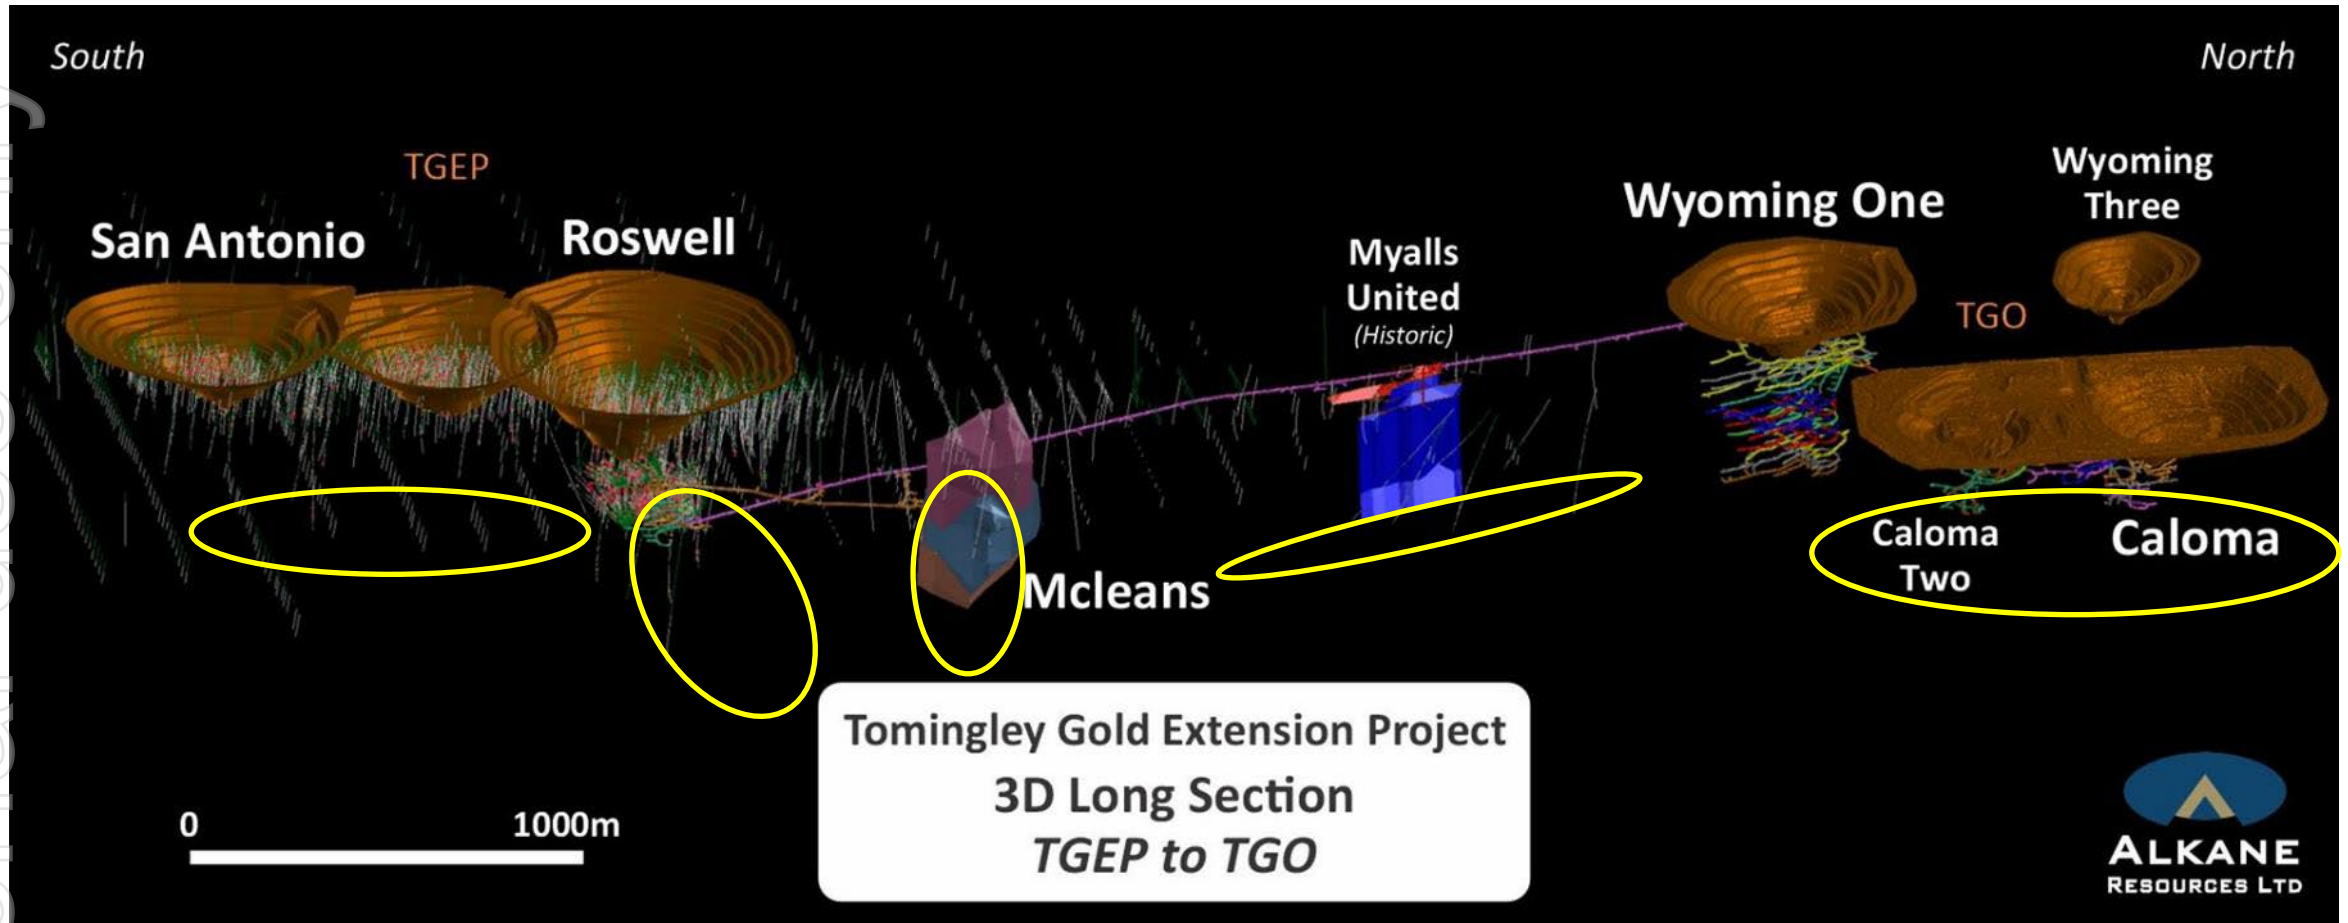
South

North

TGEP

San Antonio

Roswell

Myalls United (Historic)

Wyoming One

Wyoming Three

TGO

Mcleans

Caloma Two

Caloma

0

1000m

Tomingley Gold Extension Project

3D Long Section

*TGEP to TGO*

ALKANE

RESOURCES LTD